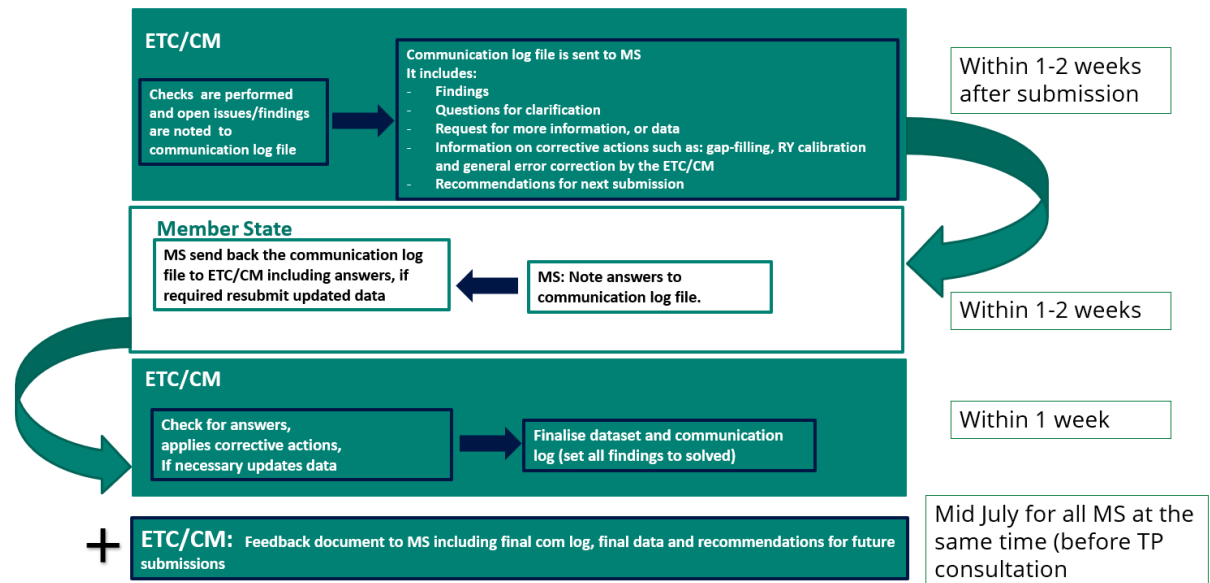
ETC/CM

Checks are performed and open issues/findings are noted to communication log file

Communication log file is sent to MS
It includes:
- Findings
- Questions for clarification
- Request for more information, or data
- Information on corrective actions such as: gap-filling, RY calibration and general error correction by the ETC/CM
- Recommendations for next submission

Within 1-2 weeks after submission

Member State

MS send back the communication log file to ETC/CM including answers, if required resubmit updated data

MS: Note answers to communication log file.

Within 1-2 weeks

ETC/CM

Check for answers, applies corrective actions, If necessary updates data

Finalise dataset and communication log (set all findings to solved)

Within 1 week

+

ETC/CM: Feedback document to MS including final com log, final data and recommendations for future submissions

Mid July for all MS at the same time (before TP consultation